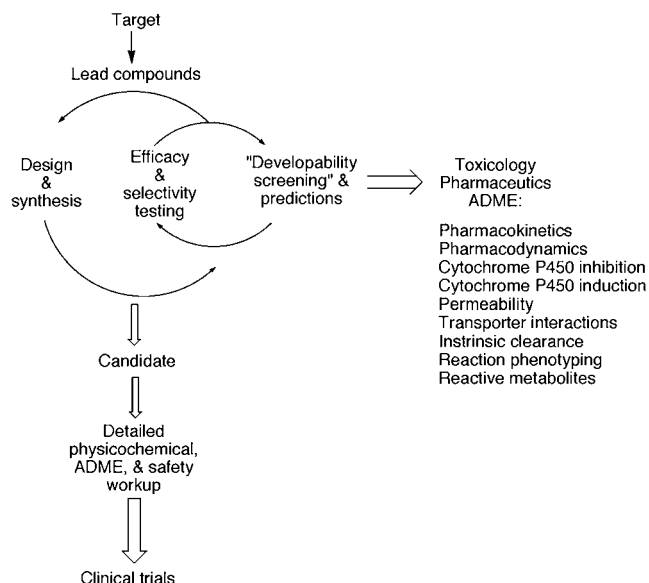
Target

Lead compounds

Design & synthesis

Efficacy & selectivity testing

"Developability screening" & predictions

Toxicology
Pharmaceutics
ADME:

Pharmacokinetics
Pharmacodynamics
Cytochrome P450 inhibition
Cytochrome P450 induction
Permeability
Transporter interactions
Instrinsic clearance
Reaction phenotyping
Reactive metabolites

Candidate

Detailed physicochemical, ADME, & safety workup

Clinical trials